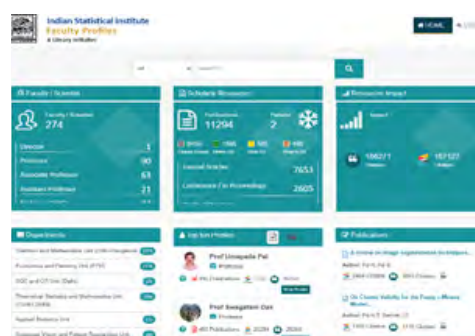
Indian Statistical Institute
Faculty Profiles
A Library Initiative

HOME

Faculty / Scientist
Faculty / Scientist
274
Director 1
Professor 90
Associate Professor 63
Assistant Professor 21

Scholarly Resources
Publications
11294
Patents
2
Journal Articles 7653
Conference / In Proceedings 2605

Resources Impact
Impact
1662/1
167127

Departments
Computer and Mathematics Unit (CMU-Bangalore)
Economics and Planning Unit (EPU)
SQC and OR Unit (Delhi)
Theoretical Statistics and Mathematics Unit (TSMU-Delhi)
Applied Statistics Unit

Top Ten Profiles
Prof Umapada Pal
Professor
Prof Swagatam Das
Professor

Publications
A review on image segmentation techniques
On Classic Validity for the Fuzzy c-Means Model